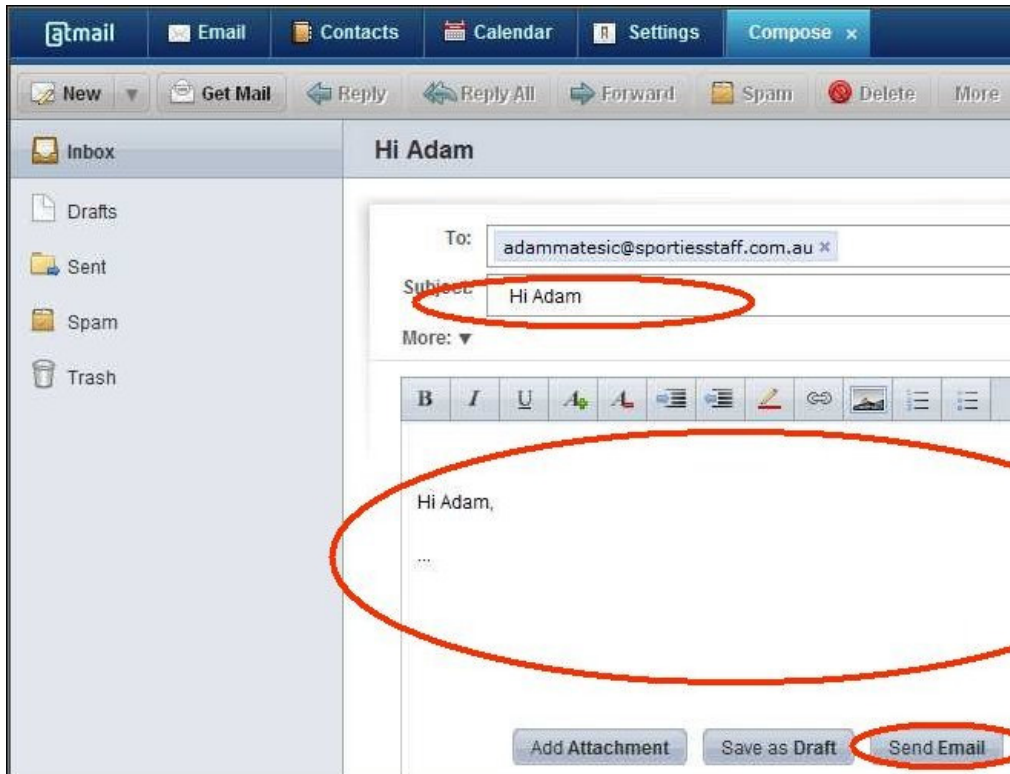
@tmail Email Contacts Calendar Settings Compose ×

New Get Mail Reply Reply All Forward Spam Delete More

Inbox

Drafts

Sent

Spam

Trash

Hi Adam

To: adammatesic@sportiesstaff.com.au ×

Subject: Hi Adam

More: ▼

B I U

Hi Adam,

...

Add Attachment Save as Draft Send Email